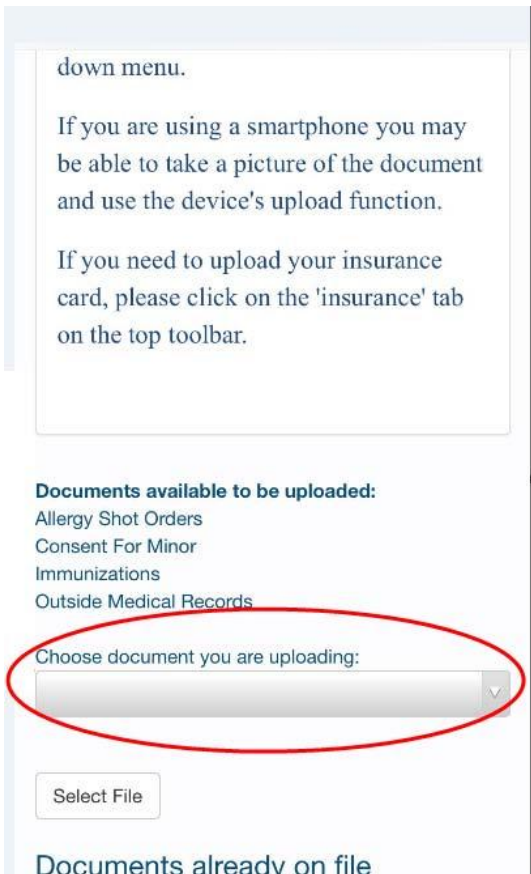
down menu.

If you are using a smartphone you may be able to take a picture of the document and use the device's upload function.

If you need to upload your insurance card, please click on the 'insurance' tab on the top toolbar.

Documents available to be uploaded:
Allergy Shot Orders
Consent For Minor
Immunizations
Outside Medical Records

Choose document you are uploading:

Select File

Documents already on file